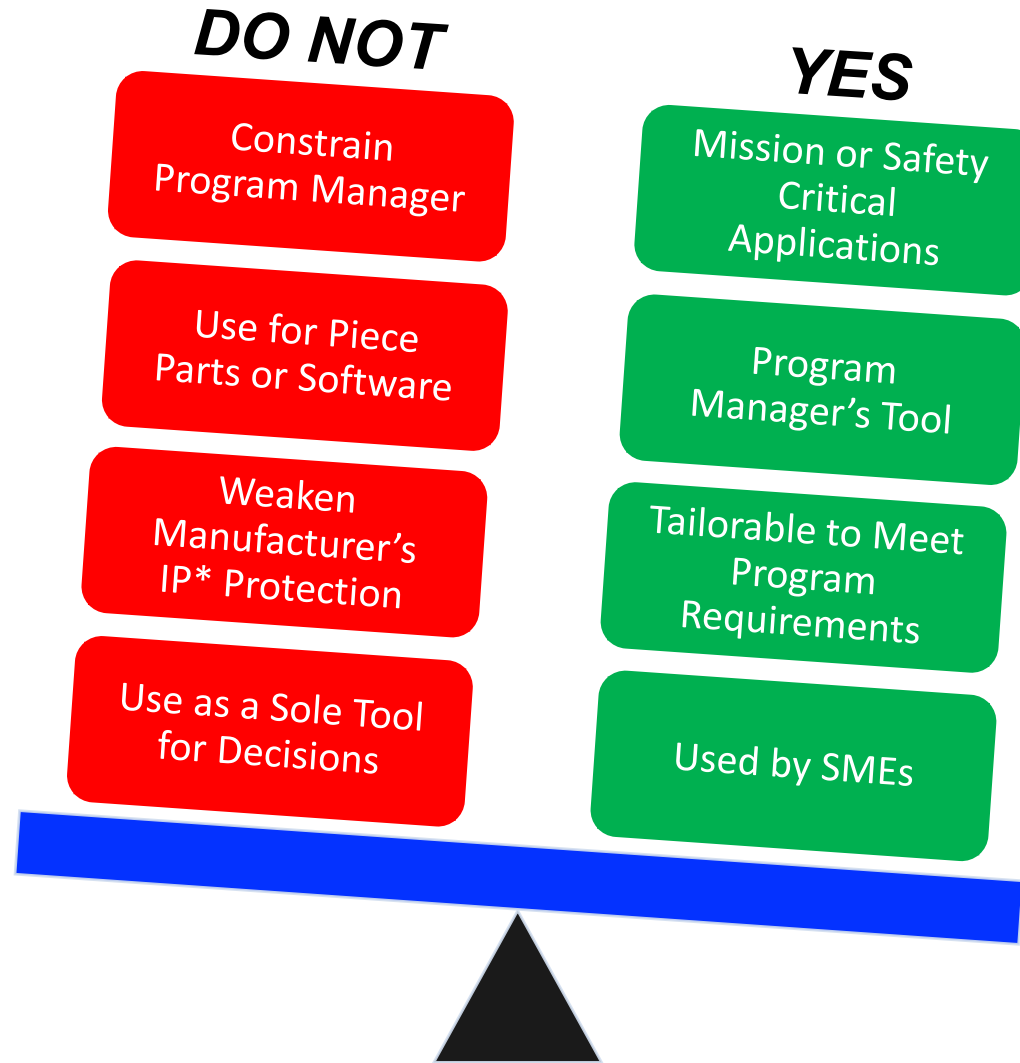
DO NOT

Constrain Program Manager

Use for Piece Parts or Software

Weaken Manufacturer's IP* Protection

Use as a Sole Tool for Decisions

YES

Mission or Safety Critical Applications

Program Manager's Tool

Tailorable to Meet Program Requirements

Used by SMEs